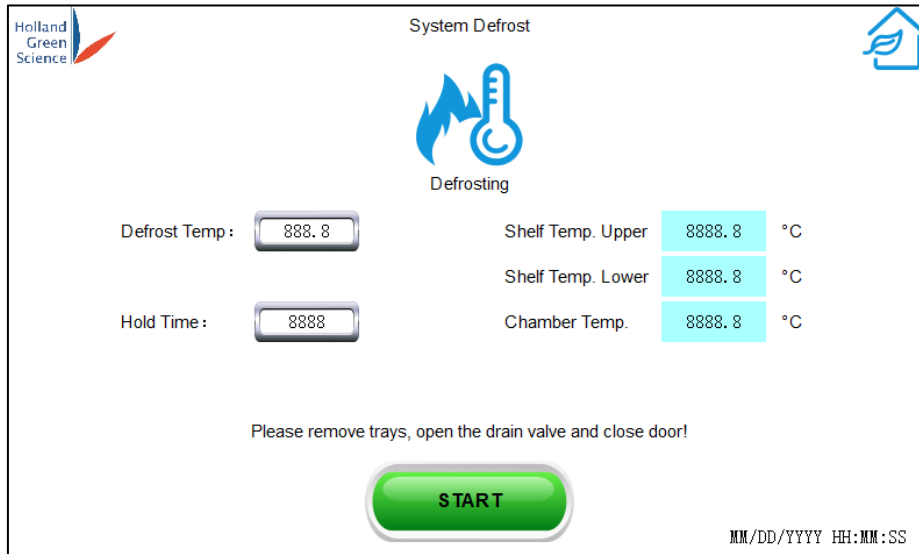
Holland Green Science

System Defrost

Defrosting

Defrost Temp: 888.8

Hold Time: 8888

Shelf Temp. Upper 8888.8 °C

Shelf Temp. Lower 8888.8 °C

Chamber Temp. 8888.8 °C

Please remove trays, open the drain valve and close door!

START

MM/DD/YYYY HH:MM:SS